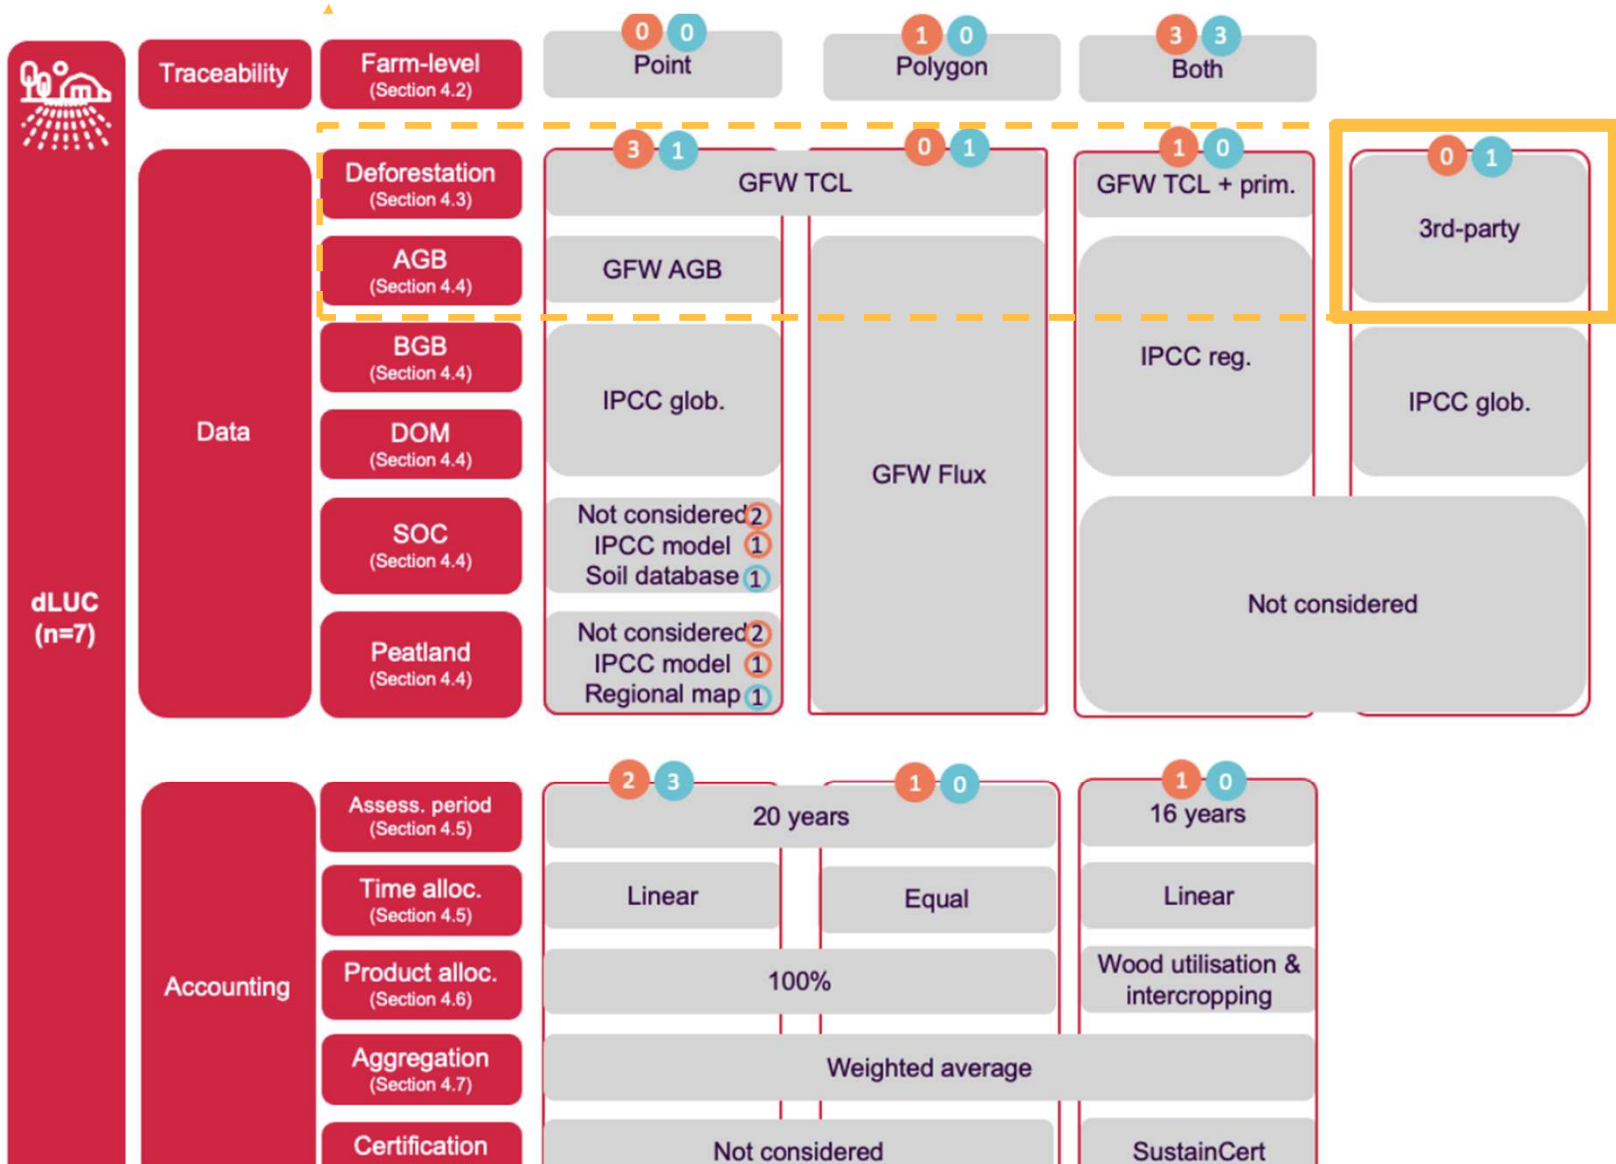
dLUC (n=7)

Traceability

Farm-level (Section 4.2)

0 0 Point

1 0 Polygon

3 3 Both

Data

Deforestation (Section 4.3)

AGB (Section 4.4)

BGB (Section 4.4)

DOM (Section 4.4)

SOC (Section 4.4)

Peatland (Section 4.4)

3 1 GFW TCL

0 1

1 0 GFW TCL + prim.

0 1 3rd-party

GFW AGB

GFW Flux

IPCC glob.

IPCC reg.

IPCC glob.

Not considered 2
IPCC model 1
Soil database 1

Not considered 2
IPCC model 1
Regional map 1

Not considered

Accounting

Assess. period (Section 4.5)

Time alloc. (Section 4.5)

Product alloc. (Section 4.6)

Aggregation (Section 4.7)

Certification

2 3 20 years

1 0

1 0 16 years

Linear

Equal

Linear

100%

Wood utilisation & intercropping

Weighted average

Not considered

SustainCert